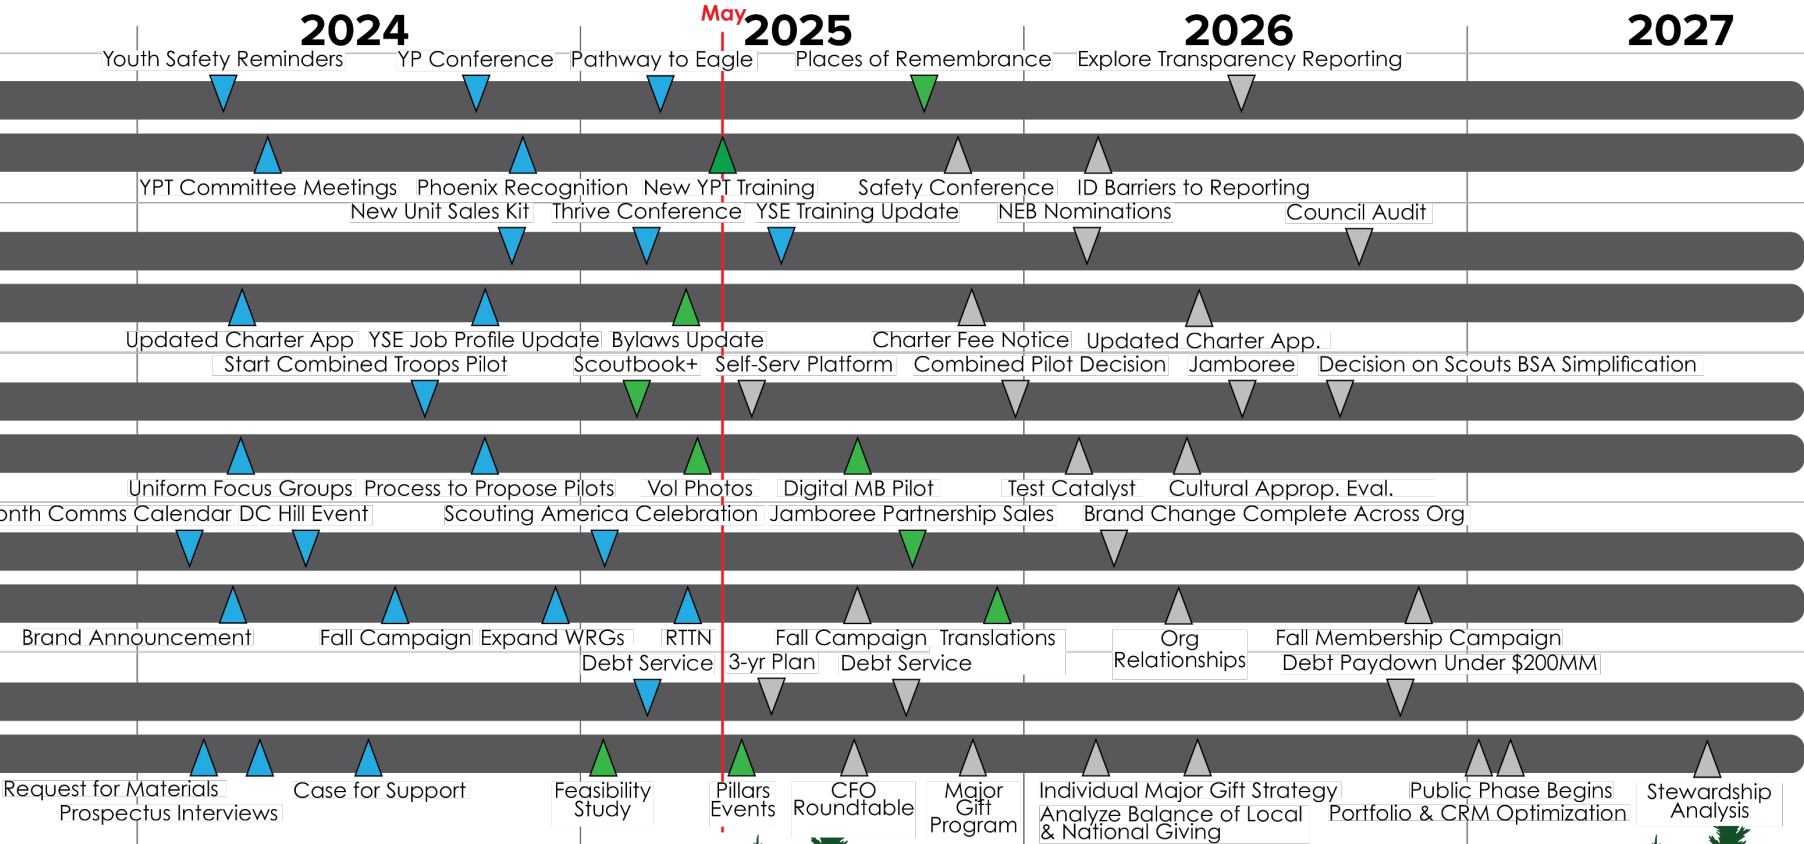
2024
May
2025
2026
2027

Youth Safety Reminders
YP Conference
Pathway to Eagle
Places of Remembrance
Explore Transparency Reporting

YPT Committee Meetings
Phoenix Recognition
New YPT Training
Safety Conference
ID Barriers to Reporting

New Unit Sales Kit
Thrive Conference
YSE Training Update
NEB Nominations
Council Audit

Updated Charter App
YSE Job Profile Update
Bylaws Update
Charter Fee Notice
Updated Charter App.

Start Combined Troops Pilot
Scoutbook+
Self-Serv Platform
Combined Pilot Decision
Jamboree
Decision on Scouts BSA Simplification

Uniform Focus Groups
Process to Propose Pilots
Vol Photos
Digital MB Pilot
Test Catalyst
Cultural Approp. Eval.

onth Comms Calendar
DC Hill Event
Scouting America Celebration
Jamboree Partnership Sales
Brand Change Complete Across Org

Brand Announcement
Fall Campaign
Expand WRGs
RTTN
Fall Campaign
Translations
Org Relationships
Fall Membership Campaign

Debt Service
3-yr Plan
Debt Service
Debt Paydown Under $200MM

Request for Materials
Prospectus Interviews
Case for Support
Feasibility Study
Pillars Events
CFO Roundtable
Major Gift Program
Individual Major Gift Strategy
Analyze Balance of Local & National Giving
Public Phase Begins
Portfolio & CRM Optimization
Stewardship Analysis